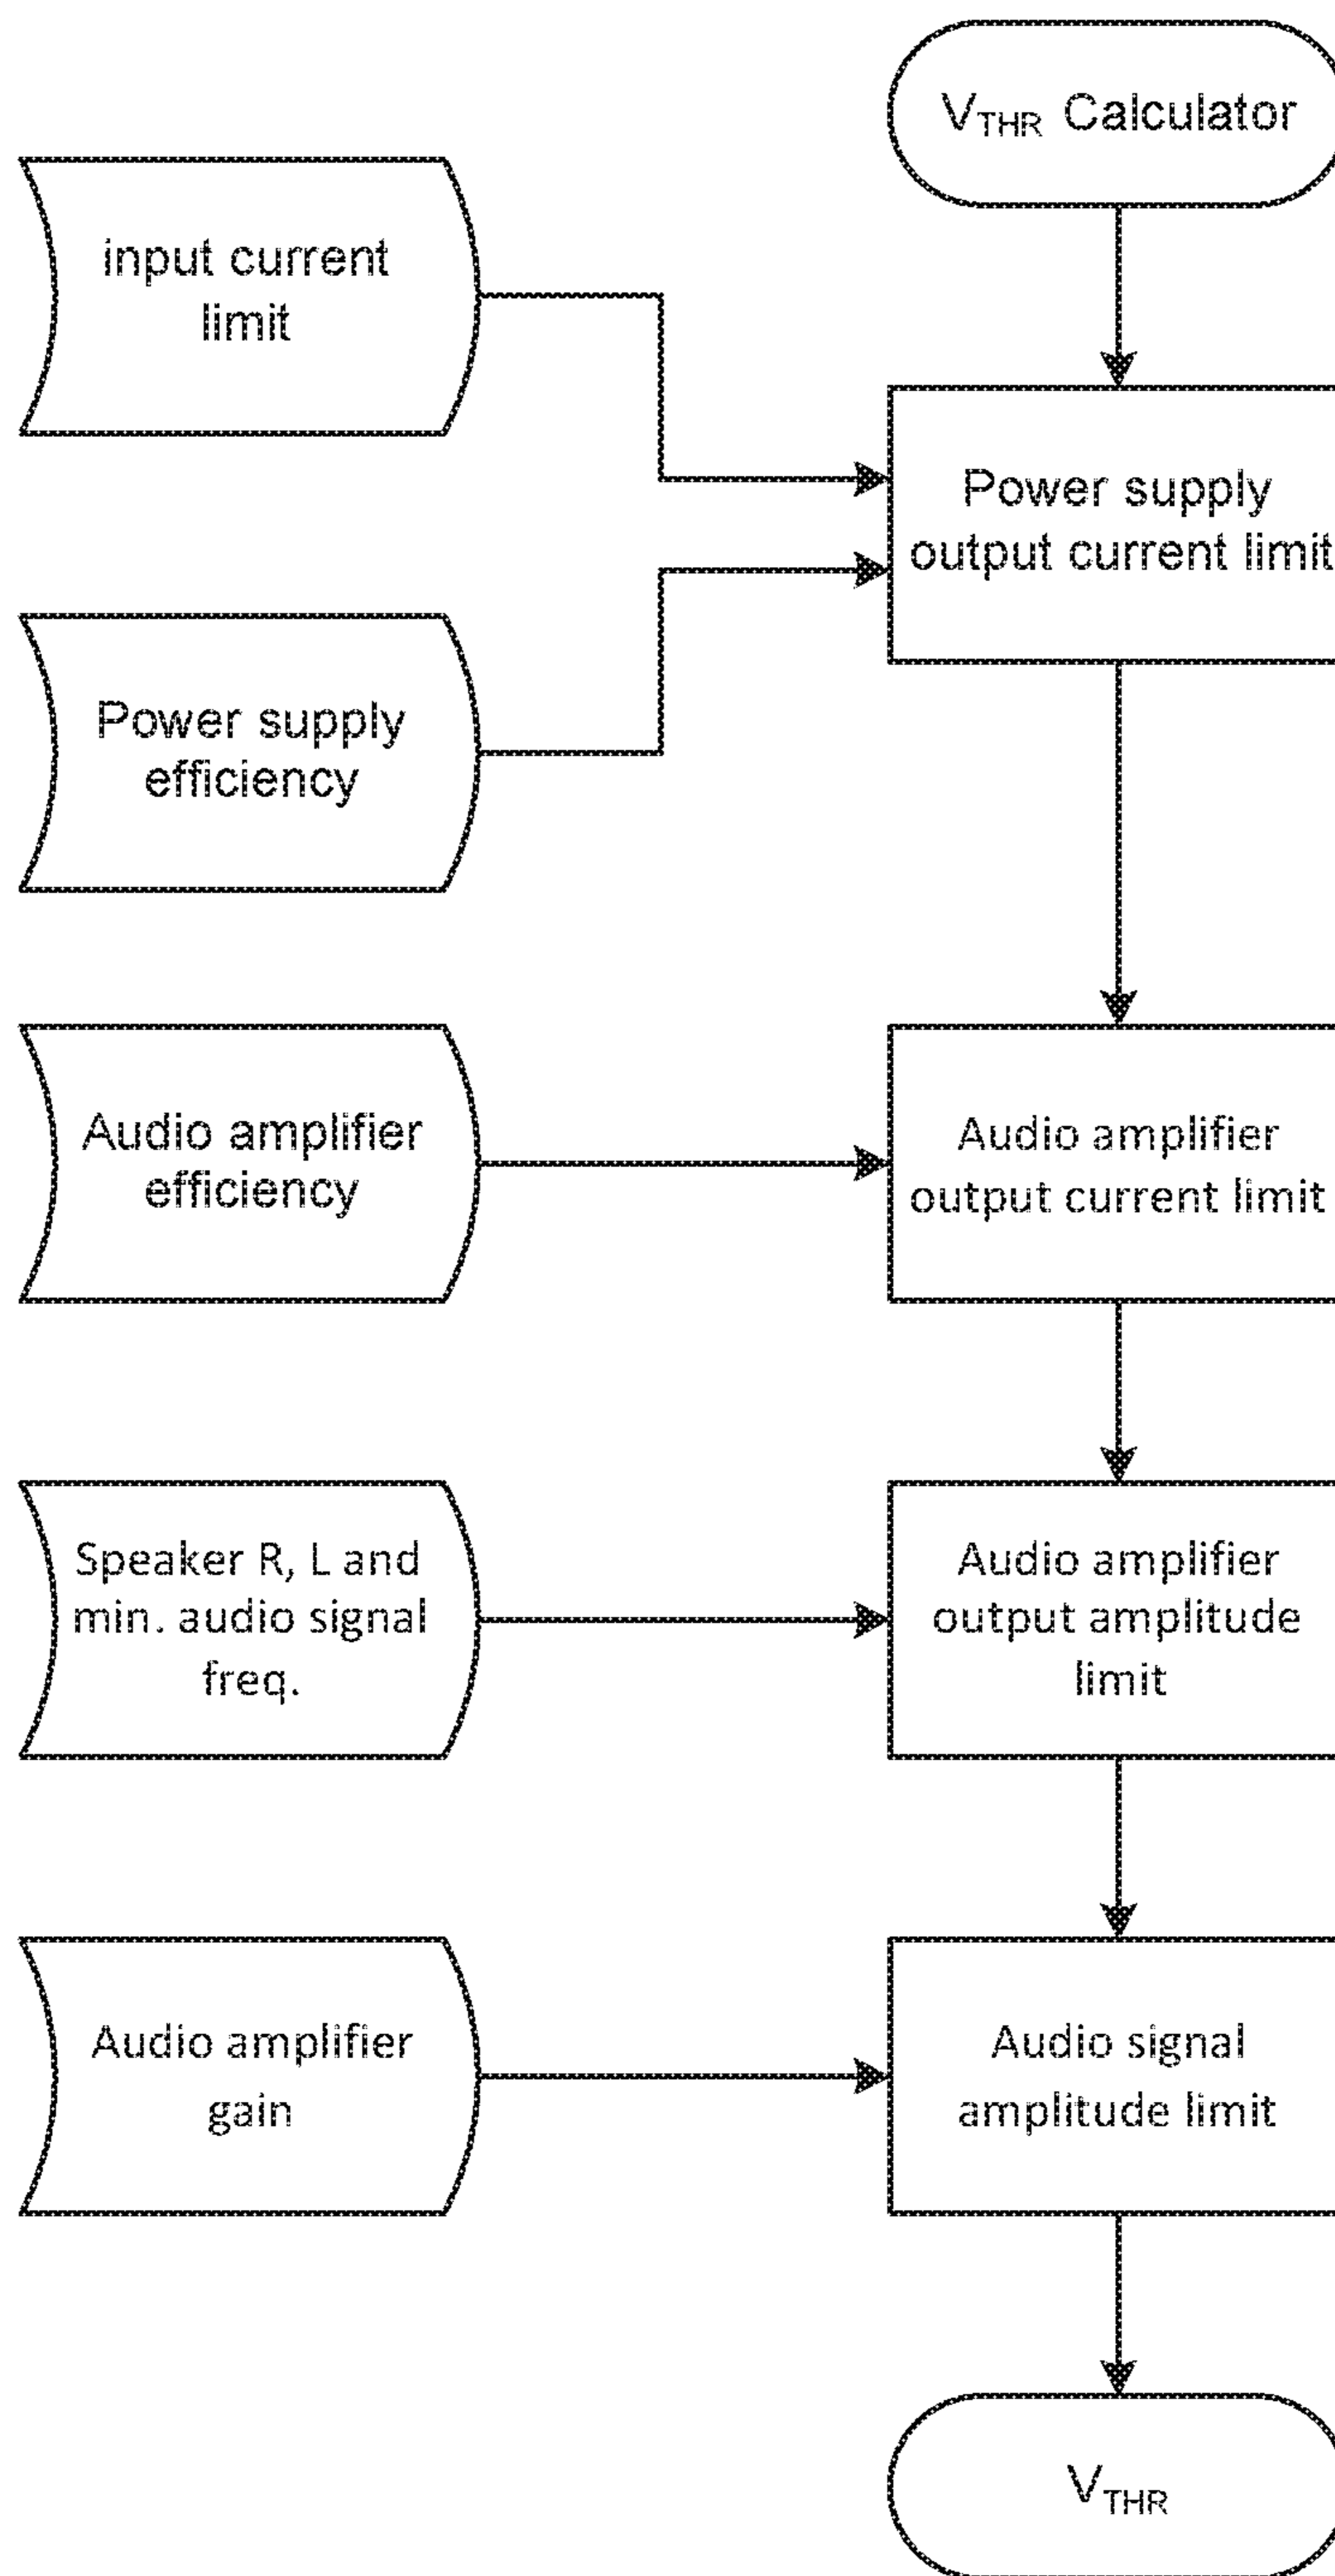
$V_{THR}$ Calculator

input current limit

Power supply output current limit

Power supply efficiency

Audio amplifier efficiency

Audio amplifier output current limit

Speaker R, L and min. audio signal freq.

Audio amplifier output amplitude limit

Audio amplifier gain

Audio signal amplitude limit

$V_{THR}$